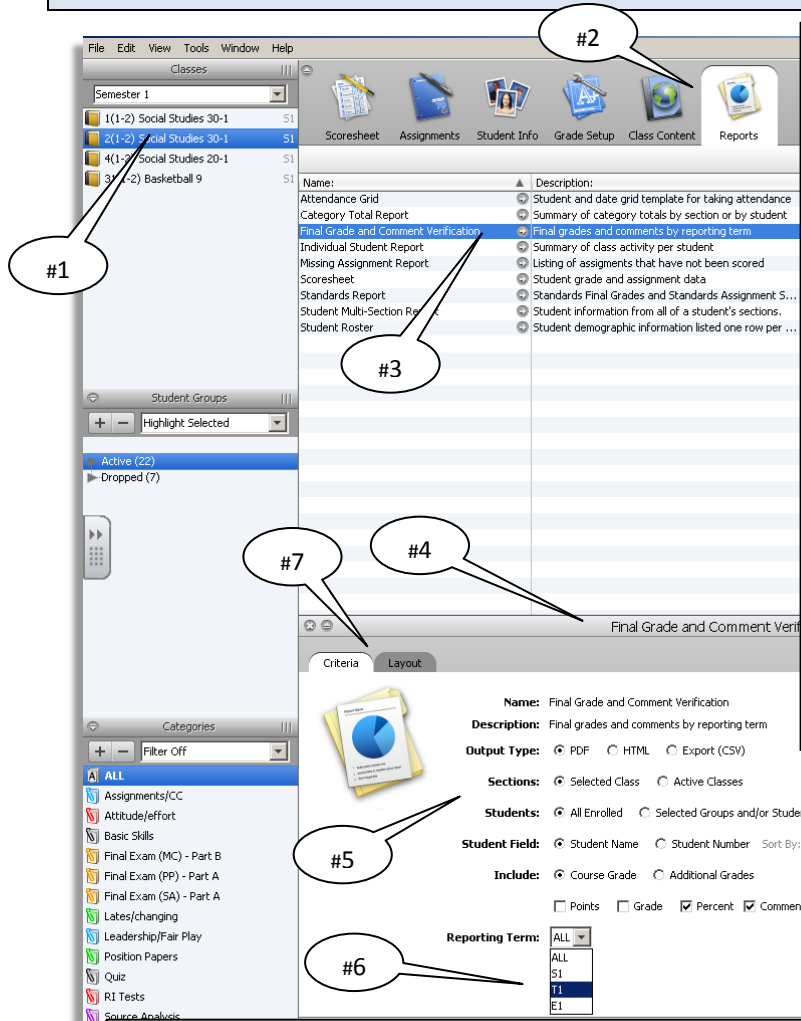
File Edit View Tools Window Help

Classes

Semester 1

1(1-2) Social Studies 30-1 S1
2(1-2) Social Studies 30-1 S1
4(1-2) Social Studies 20-1 S1
3(1-2) Basketball 9 S1

#1

#2

Scoresheet Assignments Student Info Grade Setup Class Content Reports

| Name: | Description: |
|---|---|
| Attendance Grid | Student and date grid template for taking attendance |
| Category Total Report | Summary of category totals by section or by student |
| Final Grade and Comment Verification | Final grades and comments by reporting term |
| Individual Student Report | Summary of class activity per student |
| Missing Assignment Report | Listing of assigments that have not been scored |
| Scoresheet | Student grade and assignment data |
| Standards Report | Standards Final Grades and Standards Assignment S... |
| Student Multi-Section Report | Student information from all of a student's sections. |
| Student Roster | Student demographic information listed one row per ... |

#3

Student Groups

Highlight Selected

Active (22)
Dropped (7)

#7

#4

Final Grade and Comment Verif

Criteria Layout

Name: Final Grade and Comment Verification
Description: Final grades and comments by reporting term
Output Type: PDF HTML Export (CSV)
Sections: Selected Class Active Classes
Students: All Enrolled Selected Groups and/or Studen
Student Field: Student Name Student Number Sort By:
Include: Course Grade Additional Grades
Points Grade Percent Commen
Reporting Term: ALL

ALL
S1
T1
E1

#5

#6

Categories

Filter Off

ALL
Assignments/CC
Attitude/effort
Basic Skills
Final Exam (MC) - Part B
Final Exam (PP) - Part A
Final Exam (SA) - Part A
Lates/changing
Leadership/Fair Play
Position Papers
Quiz
RI Tests
Source Analysis